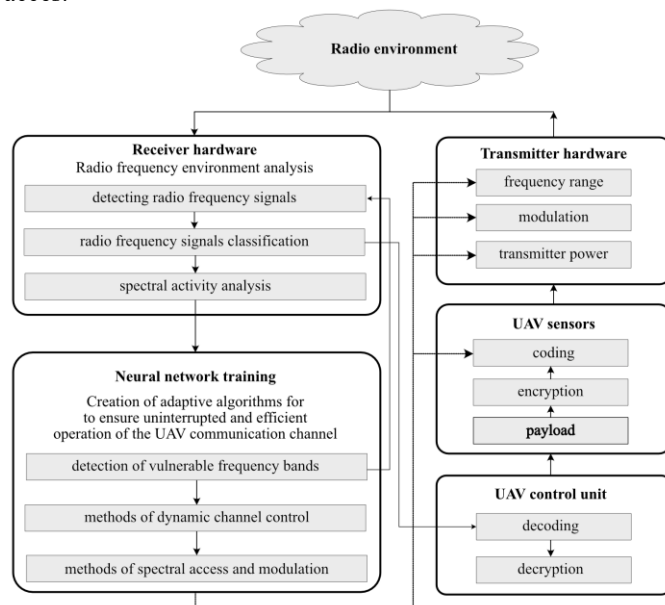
Radio environment

Receiver hardware
Radio frequency environment analysis

detecting radio frequency signals

radio frequency signals classification

spectral activity analysis

Neural network training
Creation of adaptive algorithms for to ensure uninterrupted and efficient operation of the UAV communication channel

detection of vulnerable frequency bands

methods of dynamic channel control

methods of spectral access and modulation

Transmitter hardware

frequency range

modulation

transmitter power

UAV sensors

coding

encryption

payload

UAV control unit

decoding

decryption